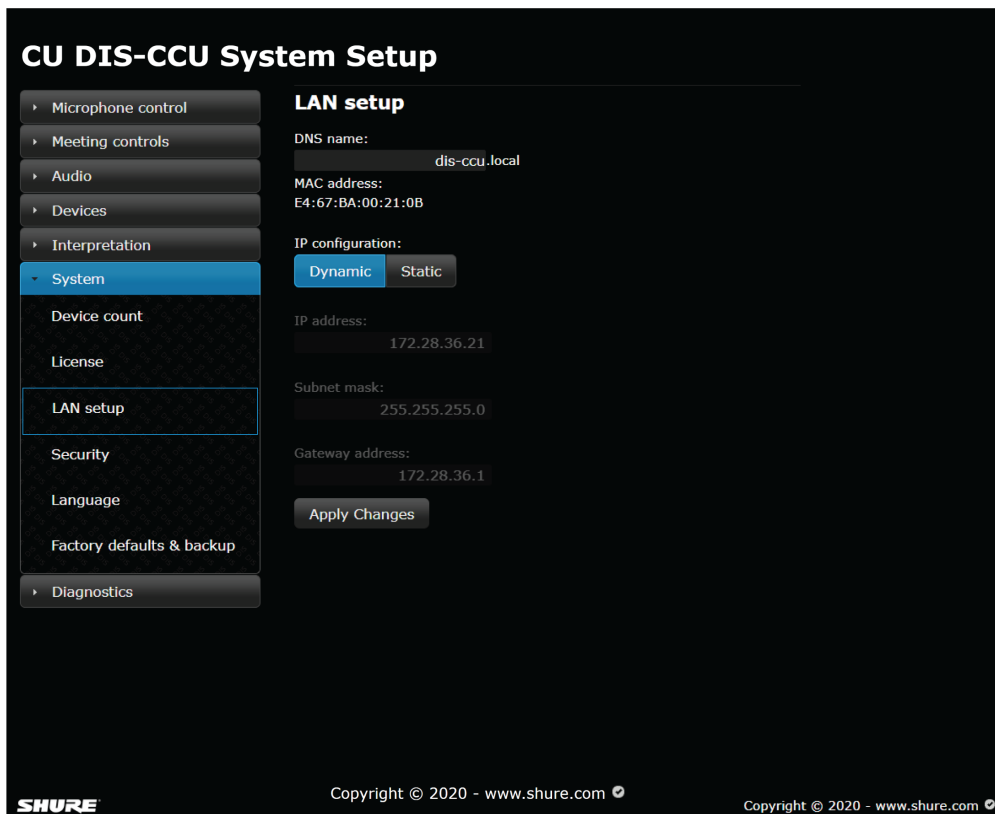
CU DIS-CCU System Setup

Microphone control
Meeting controls
Audio
Devices
Interpretation
System
Device count
License
LAN setup
Security
Language
Factory defaults & backup
Diagnostics

LAN setup

DNS name:
dis-ccu.local
MAC address:
E4:67:BA:00:21:0B

IP configuration:
Dynamic Static

IP address:
172.28.36.21

Subnet mask:
255.255.255.0

Gateway address:
172.28.36.1

Apply Changes

SHURE

Copyright © 2020 - www.shure.com

Copyright © 2020 - www.shure.com